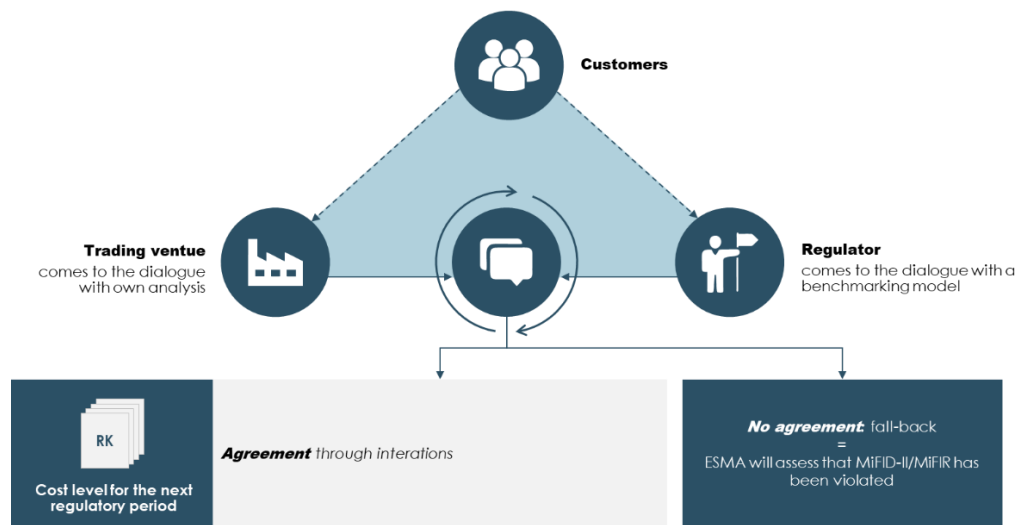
Customers

Trading ventue
comes to the dialogue with own analysis

Regulator
comes to the dialogue with a benchmarking model

RK

Cost level for the next regulatory period

***Agreement*** *through interations*

***No agreement:*** fall-back
=
ESMA will assess that MiFID-II/MiFIR has been violated